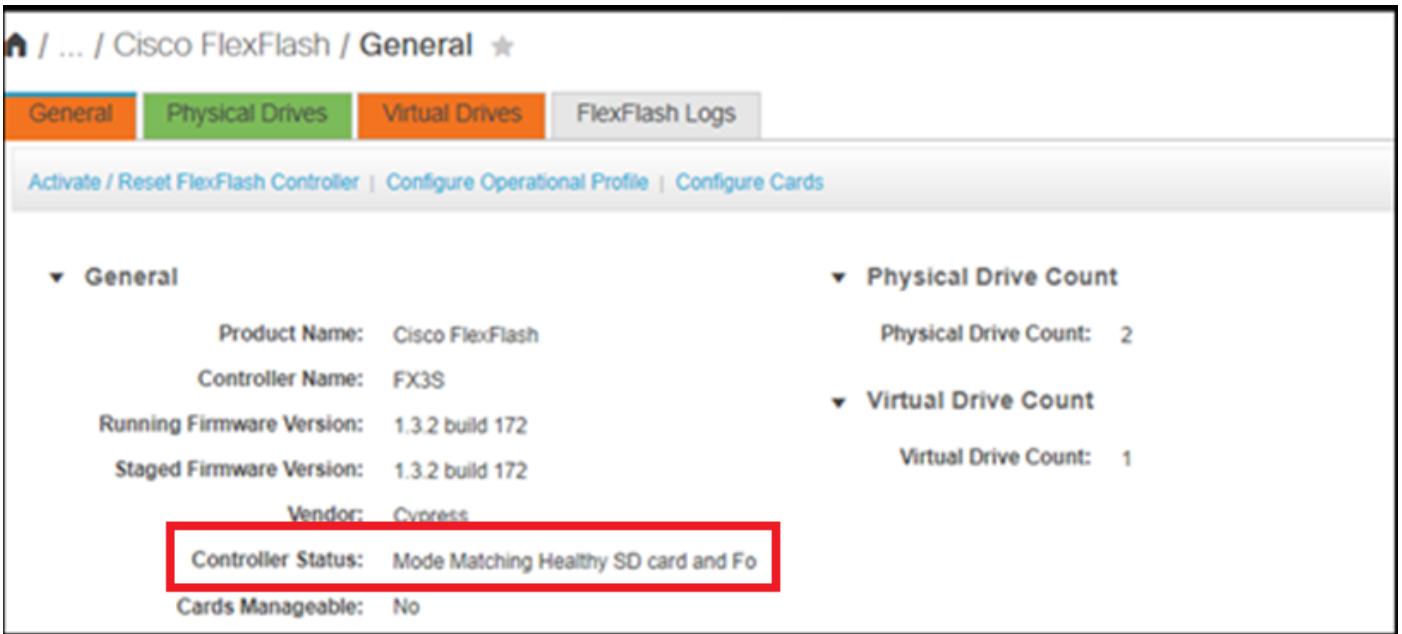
/ ... / Cisco FlexFlash / General

General | Physical Drives | Virtual Drives | FlexFlash Logs

Activate / Reset FlexFlash Controller | Configure Operational Profile | Configure Cards

General

Product Name: Cisco FlexFlash
Controller Name: FX3S
Running Firmware Version: 1.3.2 build 172
Staged Firmware Version: 1.3.2 build 172
Vendor: Cypress
Controller Status: Mode Matching Healthy SD card and Fo
Cards Manageable: No

Physical Drive Count

Physical Drive Count: 2

Virtual Drive Count

Virtual Drive Count: 1